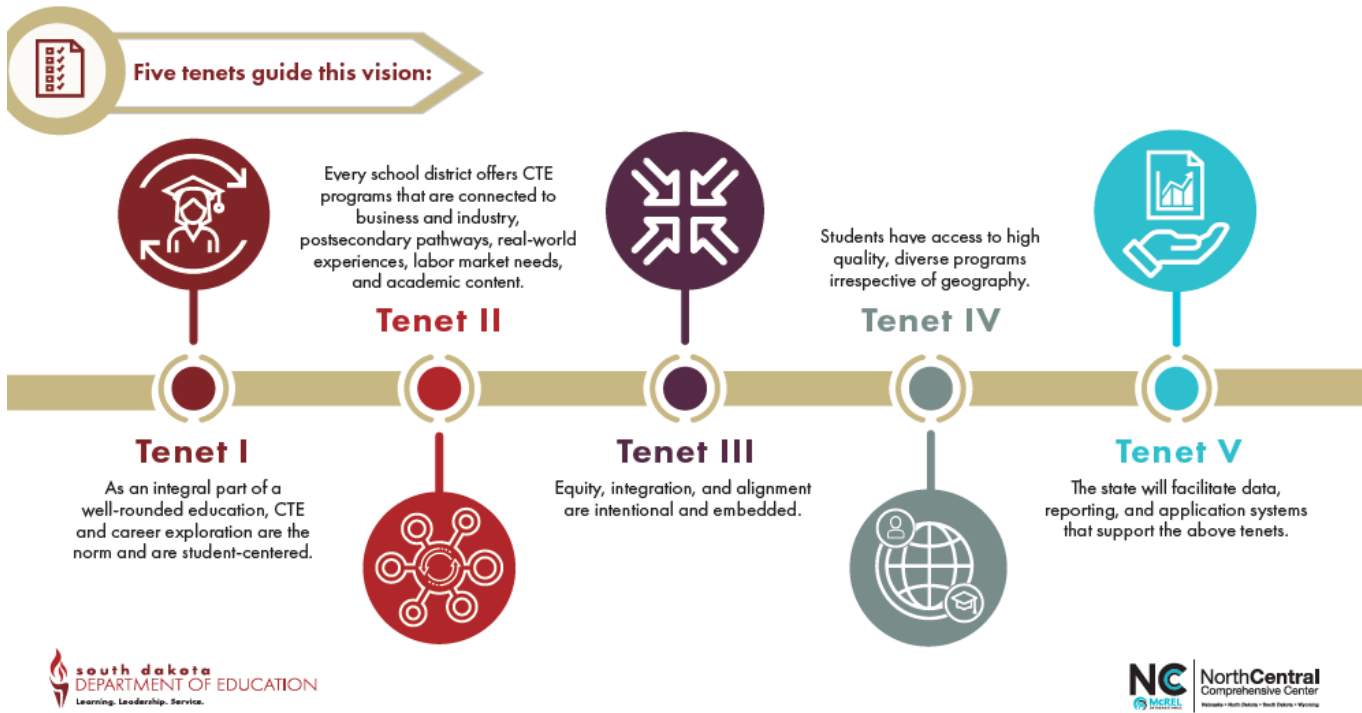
Five tenets guide this vision:

Every school district offers CTE programs that are connected to business and industry, postsecondary pathways, real-world experiences, labor market needs, and academic content.

Tenet II

Students have access to high quality, diverse programs irrespective of geography.

Tenet IV

Tenet I

As an integral part of a well-rounded education, CTE and career exploration are the norm and are student-centered.

Tenet III

Equity, integration, and alignment are intentional and embedded.

Tenet V

The state will facilitate data, reporting, and application systems that support the above tenets.

south dakota
DEPARTMENT OF EDUCATION
Learning. Leadership. Service.

NC McREL
NorthCentral
Comprehensive Center
Nebraska • North Dakota • South Dakota • Wyoming